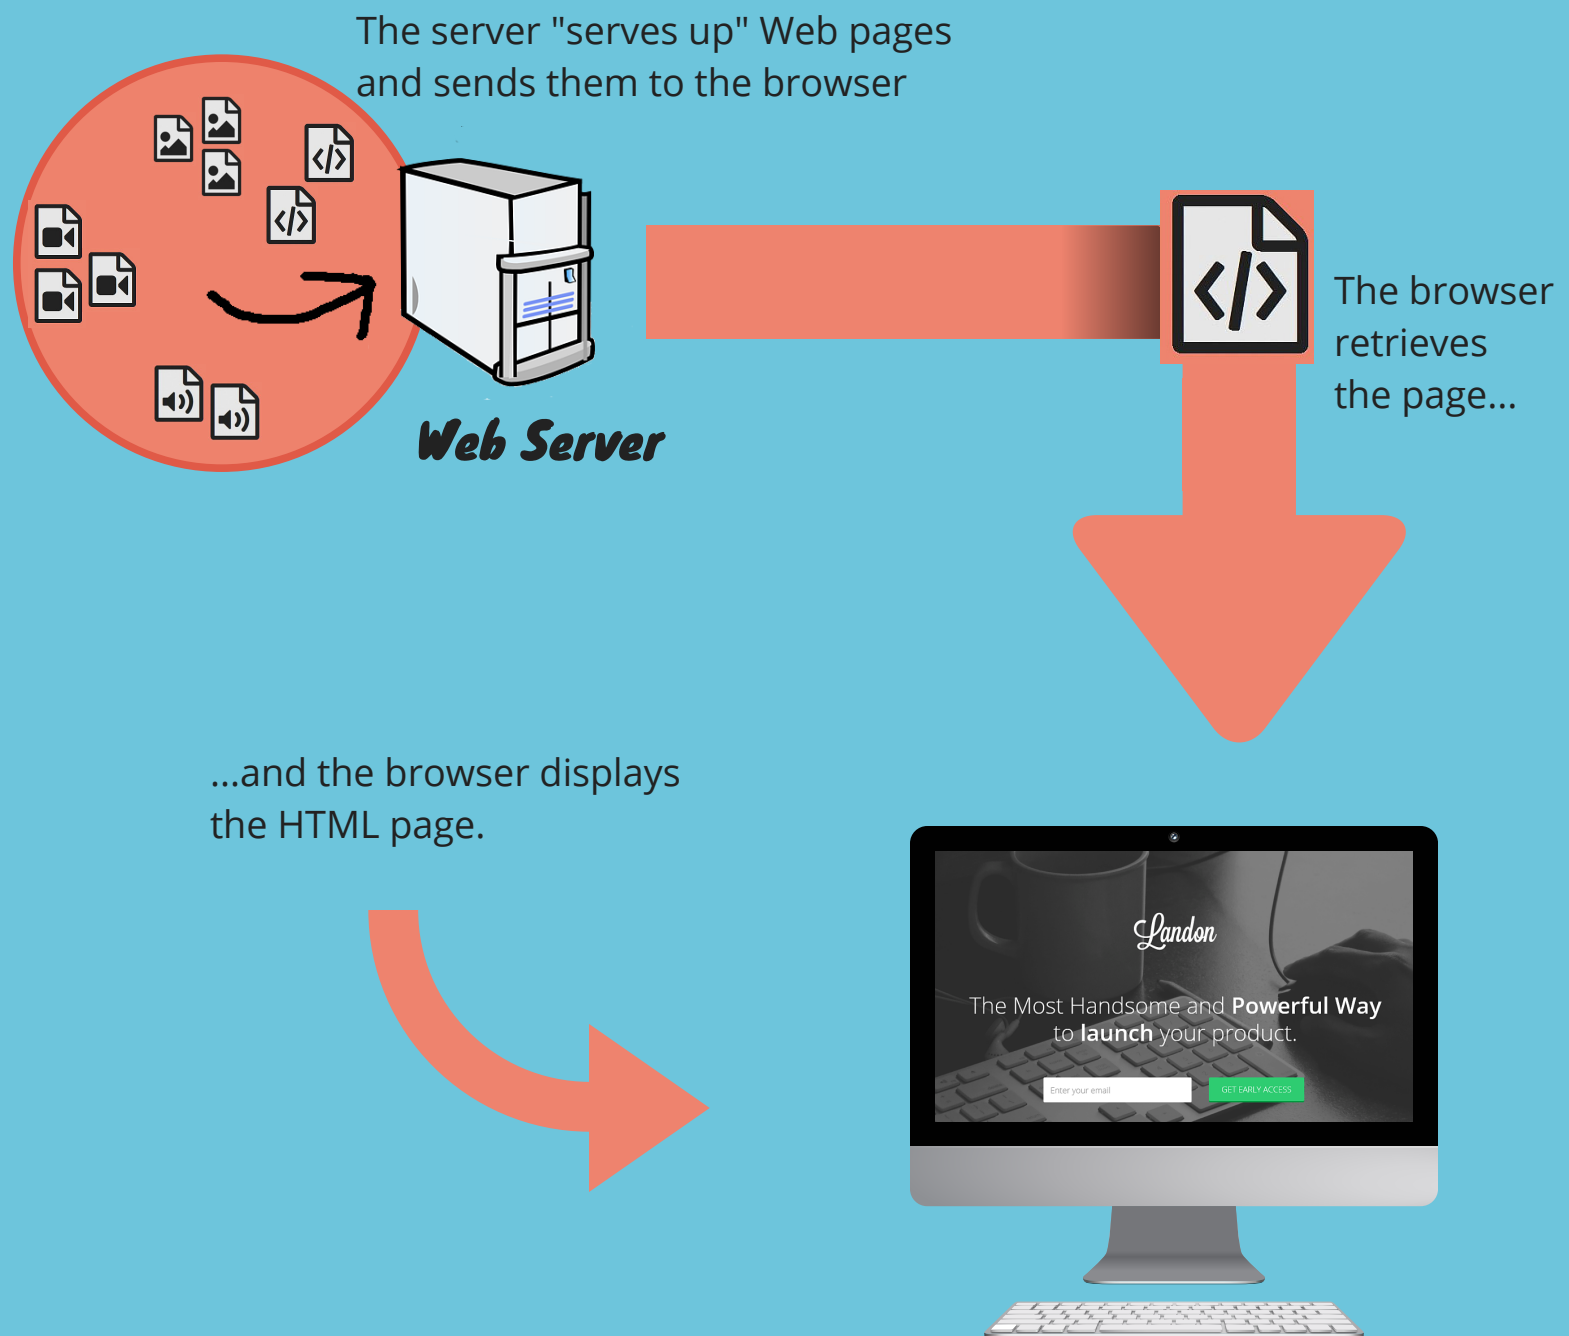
The server "serves up" Web pages and sends them to the browser

Web Server

The browser retrieves the page...

...and the browser displays the HTML page.

Landon

The Most Handsome and **Powerful Way** to **launch** your product.

Enter your email

GET EARLY ACCESS